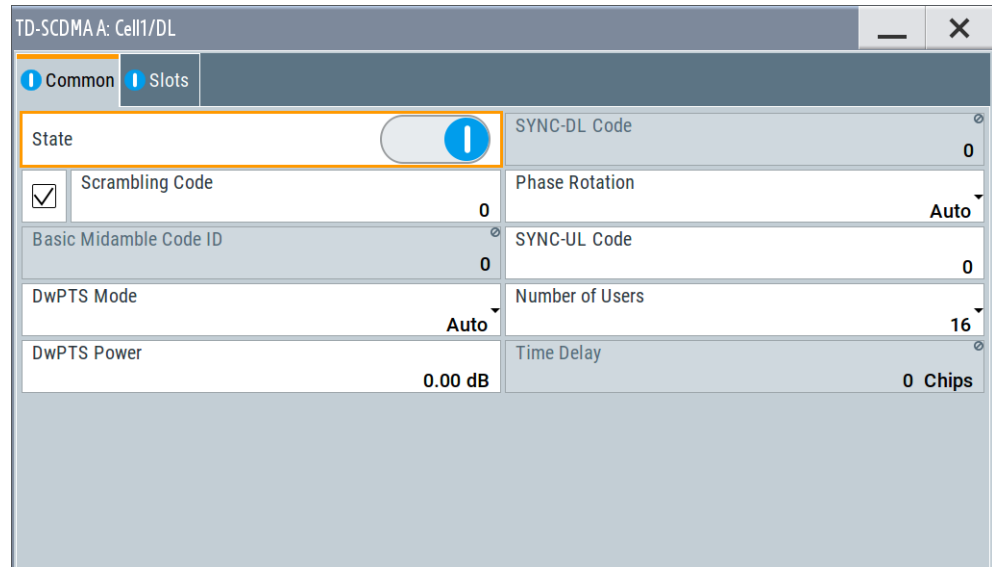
TD-SCDMA A: Cell1/DL

Common Slots

State

SYNC-DL Code
0

Scrambling Code
0

Phase Rotation
Auto

Basic Midamble Code ID
0

SYNC-UL Code
0

DwPTS Mode
Auto

Number of Users
16

DwPTS Power
0.00 dB

Time Delay
0 Chips